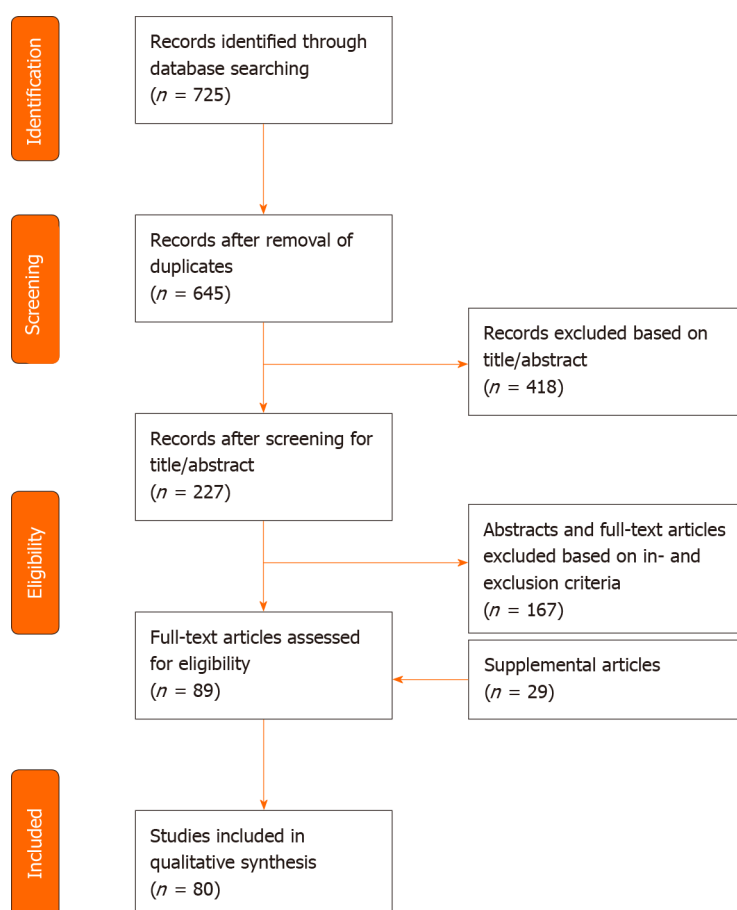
Identification

Records identified through database searching ($n$ = 725)

Screening

Records after removal of duplicates ($n$ = 645)

Records excluded based on title/abstract ($n$ = 418)

Records after screening for title/abstract ($n$ = 227)

Eligibility

Abstracts and full-text articles excluded based on in- and exclusion criteria ($n$ = 167)

Full-text articles assessed for eligibility ($n$ = 89)

Supplemental articles ($n$ = 29)

Included

Studies included in qualitative synthesis ($n$ = 80)